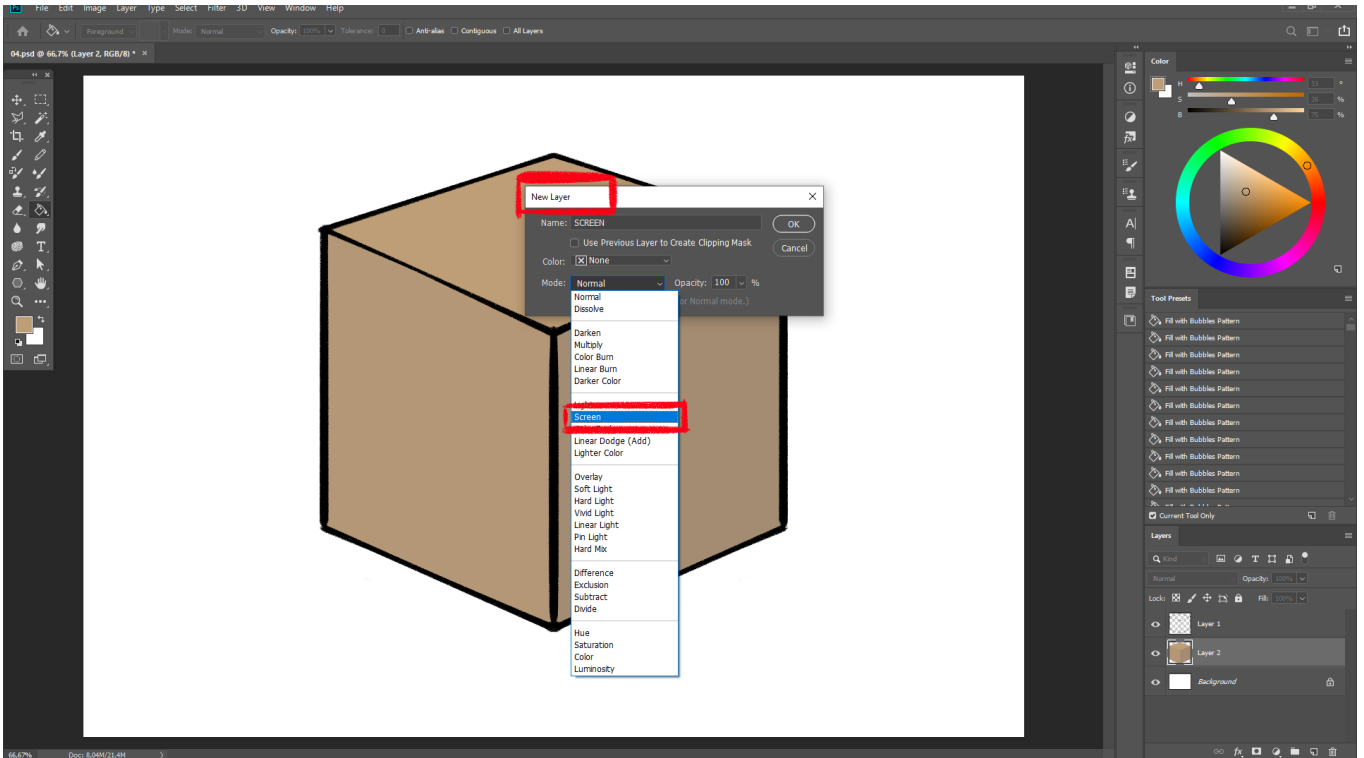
File Edit Image Layer Type Select Filter 3D View Window Help

Foreground Mode: Normal Opacity: 100% Tolerance: 0 Anti-alias Contiguous All Layers

04.psd @ 66,7% (Layer 2, RGB/8) * ×

New Layer

Name: SCREEN

OK

Use Previous Layer to Create Clipping Mask

Cancel

Color: None

Mode: Normal

Opacity: 100 %

or Normal mode.)

Normal
Dissolve

Darken
Multiply
Color Burn
Linear Burn
Darker Color

Screen
Linear Dodge (Add)
Lighter Color

Overlay
Soft Light
Hard Light
Vivid Light
Linear Light
Pin Light
Hard Mix

Difference
Exclusion
Subtract
Divide

Hue
Saturation
Color
Luminosity

Color

H
S
B

Tool Presets

Fill with Bubbles Pattern
Fill with Bubbles Pattern
Fill with Bubbles Pattern
Fill with Bubbles Pattern
Fill with Bubbles Pattern
Fill with Bubbles Pattern
Fill with Bubbles Pattern
Fill with Bubbles Pattern
Fill with Bubbles Pattern
Fill with Bubbles Pattern
Fill with Bubbles Pattern

Current Tool Only

Layers

Kind

Normal Opacity: 100%

Lock: Fill: 100%

Layer 1
Layer 2
Background

66,67% Doc: 8,04M/21,4M